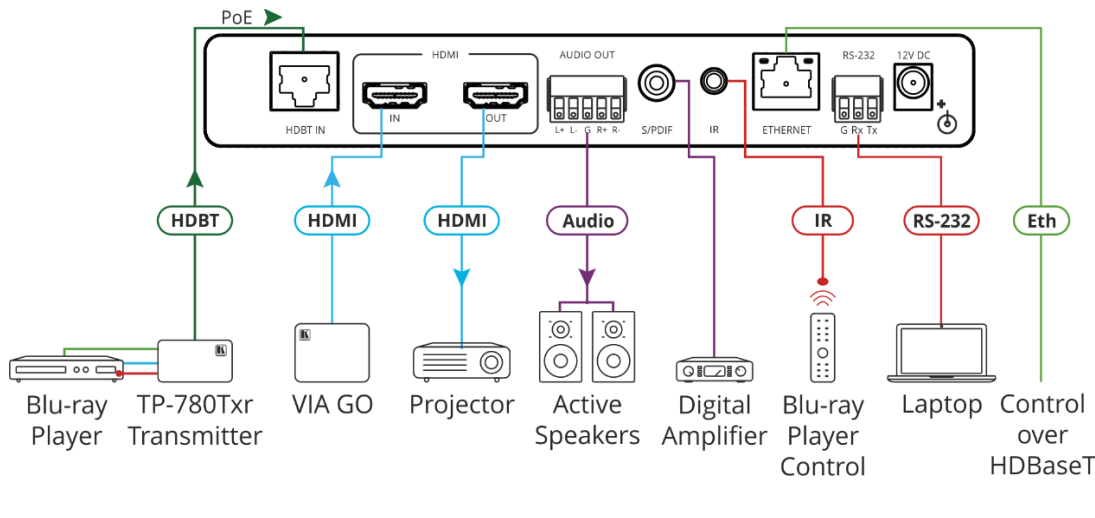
PoE

HDBT IN

HDMI

IN

OUT

AUDIO OUT

L+ L- G R+ R-

S/PDIF

IR

ETHERNET

RS-232

G Rx Tx

12V DC

HDBT

HDMI

HDMI

Audio

IR

RS-232

Eth

Blu-ray Player

TP-780Txr Transmitter

VIA GO

Projector

Active Speakers

Digital Amplifier

Blu-ray Player Control

Laptop

Control over HDBaseT